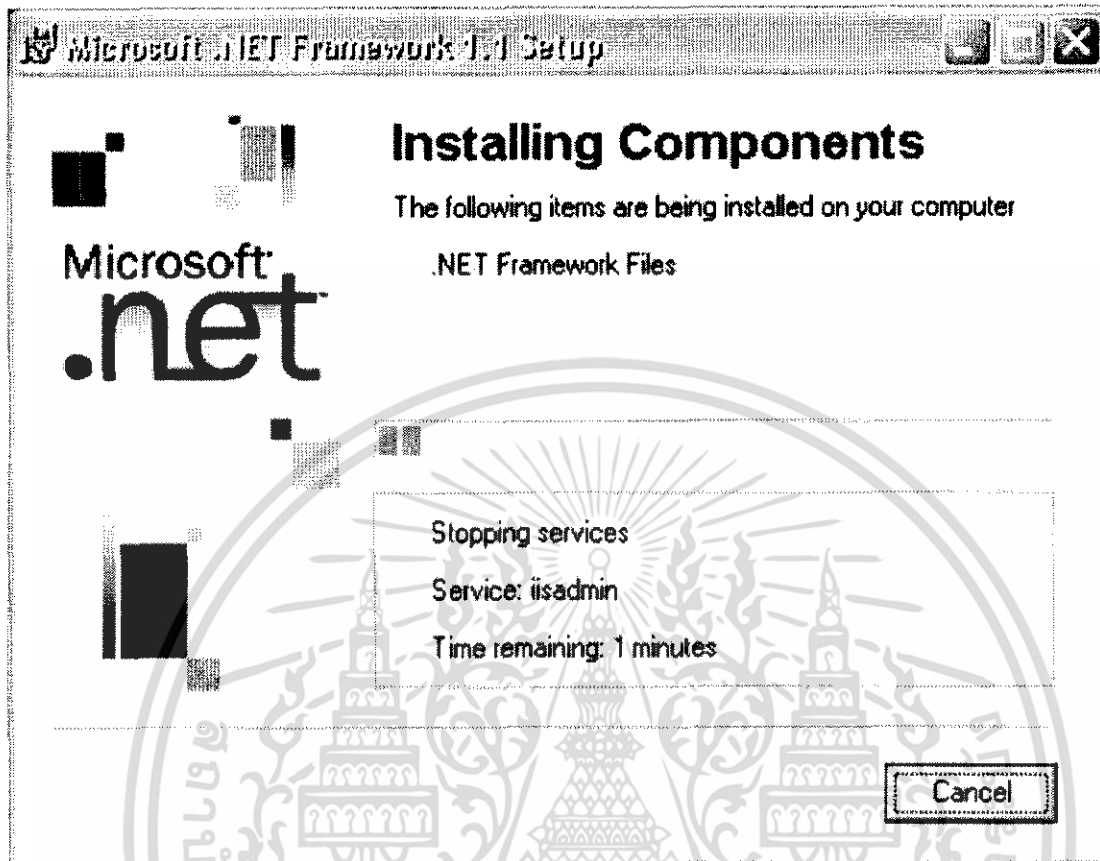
Microsoft .NET Framework 1.1 Setup

Microsoft .net

Installing Components

The following items are being installed on your computer

.NET Framework Files

Stopping services

Service: iisadmin

Time remaining: 1 minutes

Cancel